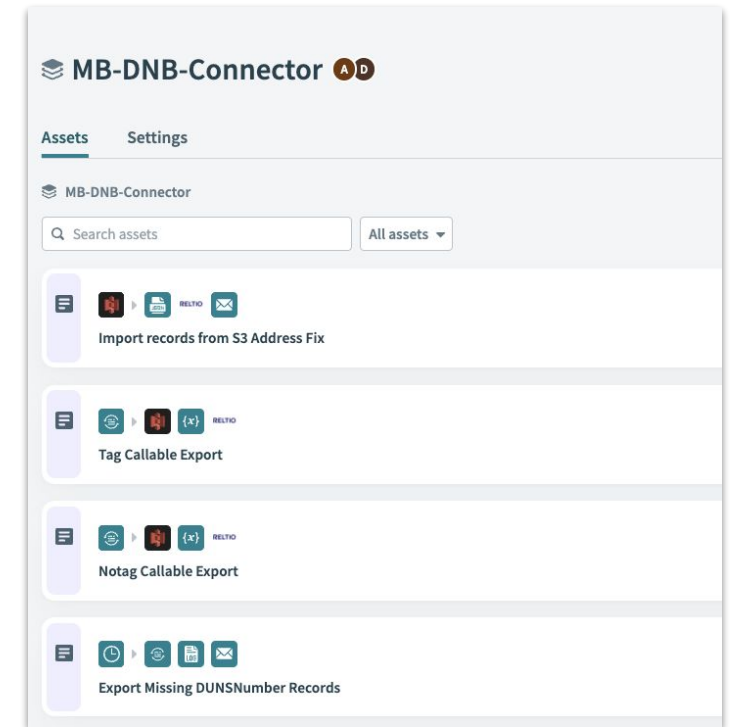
MB-DNB-Connector A D

Assets Settings

MB-DNB-Connector

Search assets

All assets

RELTIO

Import records from S3 Address Fix

{x} RELTIO

Tag Callable Export

{x} RELTIO

Notag Callable Export

Export Missing DUNSNumber Records